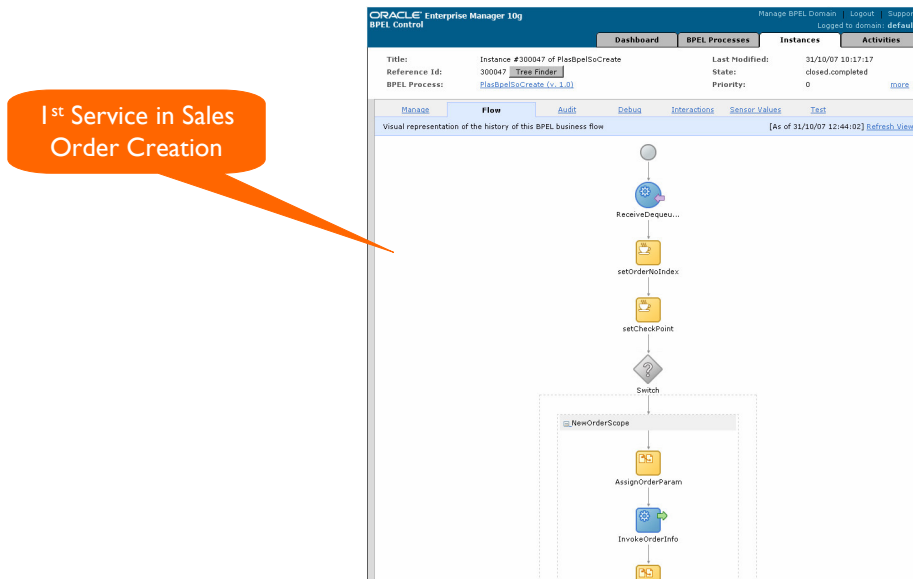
1st Service in Sales Order Creation

ORACLE Enterprise Manager 10g
BPEL Control

Manage BPEL Domain | Logout | Suppo
Logged to domain: defaul

Dashboard
BPEL Processes
Instances
Activities

Title: Instance #300047 of PlasBpelSoCreate
Reference Id: 300047 Tree Finder
BPEL Process: PlasBpelSoCreate (v. 1.0)
Last Modified: 31/10/07 10:17:17
State: closed.completed
Priority: 0
more

Manage
Flow
Audit
Debug
Interactions
Sensor Values
Test

Visual representation of the history of this BPEL business flow
[As of 31/10/07 12:44:02] Refresh View

ReceiveDequeu...
setOrderNoIndex
setCheckPoint
Switch
NewOrderScope
AssignOrderParam
InvokeOrderInfo